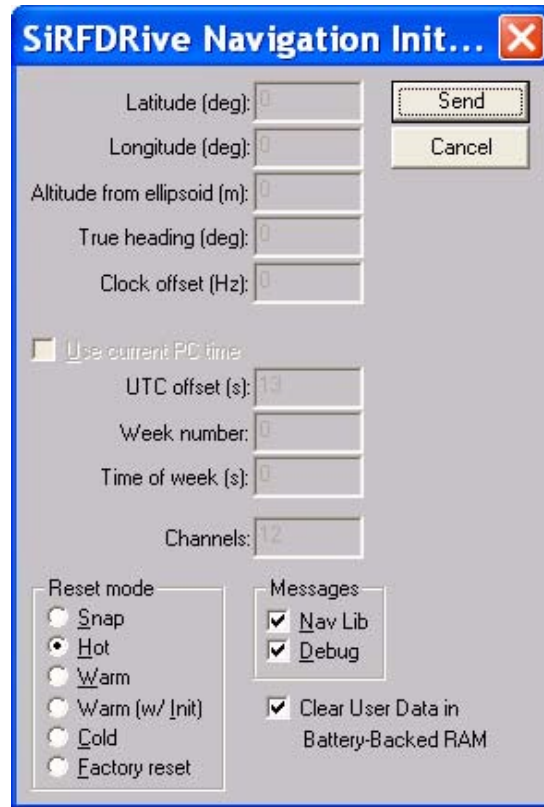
SiRFDRive Navigation Init...

Latitude (deg): 0

Longitude (deg): 0

Altitude from ellipsoid (m): 0

True heading (deg): 0

Clock offset (Hz): 0

Send

Cancel

Use current PC time

UTC offset (s): 13

Week number: 0

Time of week (s): 0

Channels: 12

Reset mode

Snap

Hot

Warm

Warm (w/ Init)

Cold

Factory reset

Messages

Nav Lib

Debug

Clear User Data in Battery-Backed RAM